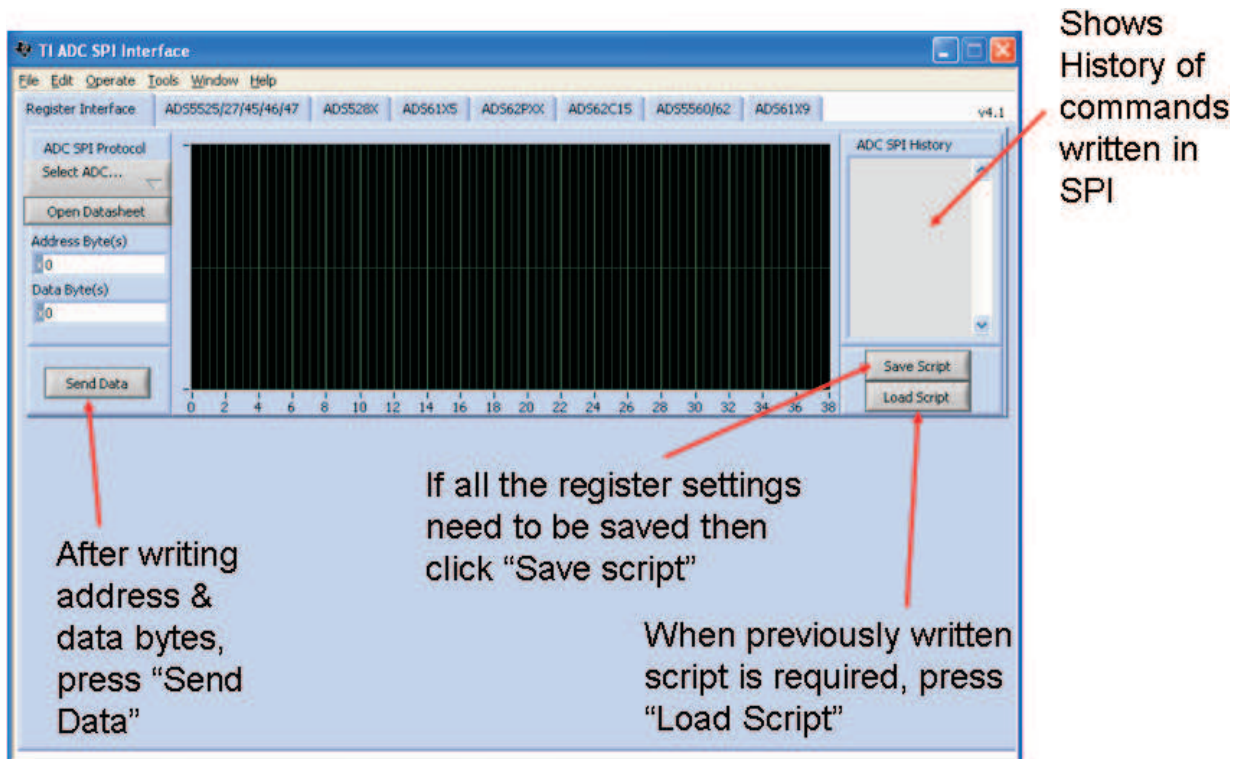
TI ADC SPI Interface

File Edit Operate Tools Window Help

Register Interface ADS5525/27/45/46/47 ADS528X ADS61X5 ADS62PXX ADS62C15 ADS5560/62 ADS61X9 v4.1

ADC SPI Protocol
Select ADC...
Open Datasheet
Address Byte(s)
0
Data Byte(s)
0
Send Data

0 2 4 6 8 10 12 14 16 18 20 22 24 26 28 30 32 34 36 38

ADC SPI History
Save Script
Load Script

Shows History of commands written in SPI

If all the register settings need to be saved then click "Save script"

After writing address & data bytes, press "Send Data"

When previously written script is required, press "Load Script"